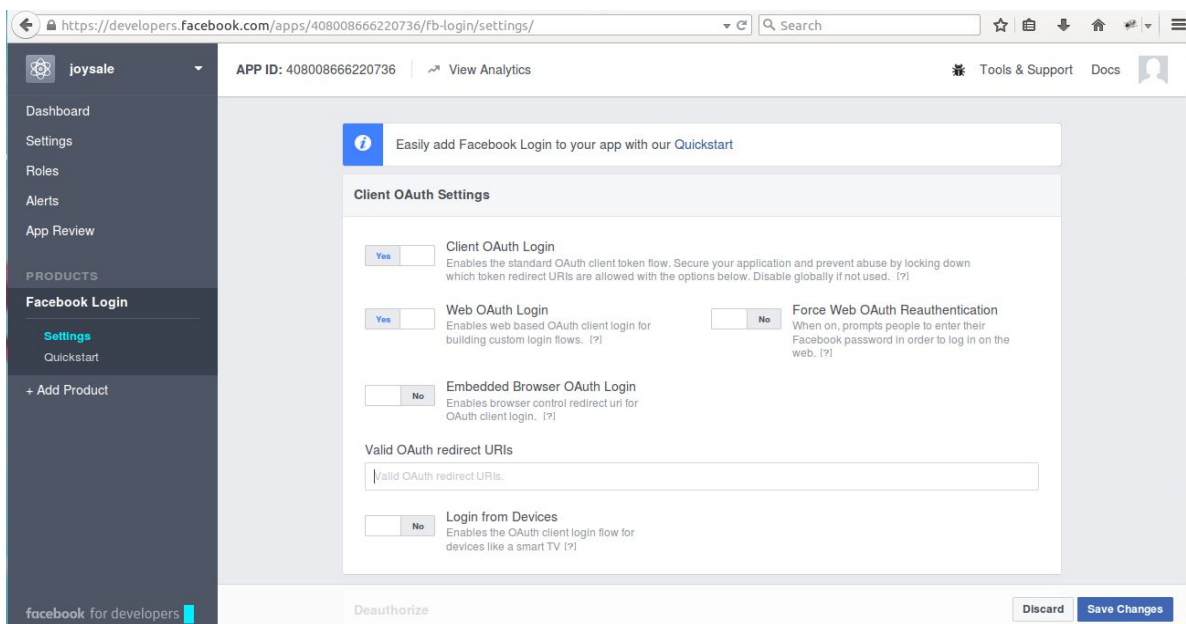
https://developers.facebook.com/apps/408008666220736/fb-login/settings/

Search

joysale

APP ID: 408008666220736

View Analytics

Tools & Support

Docs

Dashboard

Settings

Roles

Alerts

App Review

PRODUCTS

Facebook Login

Settings

Quickstart

+ Add Product

Easily add Facebook Login to your app with our Quickstart

Client OAuth Settings

Yes

Client OAuth Login

Enables the standard OAuth client token flow. Secure your application and prevent abuse by locking down which token redirect URIs are allowed with the options below. Disable globally if not used. [?]

Yes

Web OAuth Login

Enables web based OAuth client login for building custom login flows. [?]

No

Force Web OAuth Reauthentication

When on, prompts people to enter their Facebook password in order to log in on the web. [?]

No

Embedded Browser OAuth Login

Enables browser control redirect uri for OAuth client login. [?]

Valid OAuth redirect URIs

Valid OAuth redirect URIs.

No

Login from Devices

Enables the OAuth client login flow for devices like a smart TV [?]

facebook for developers

Deauthorize

Discard

Save Changes